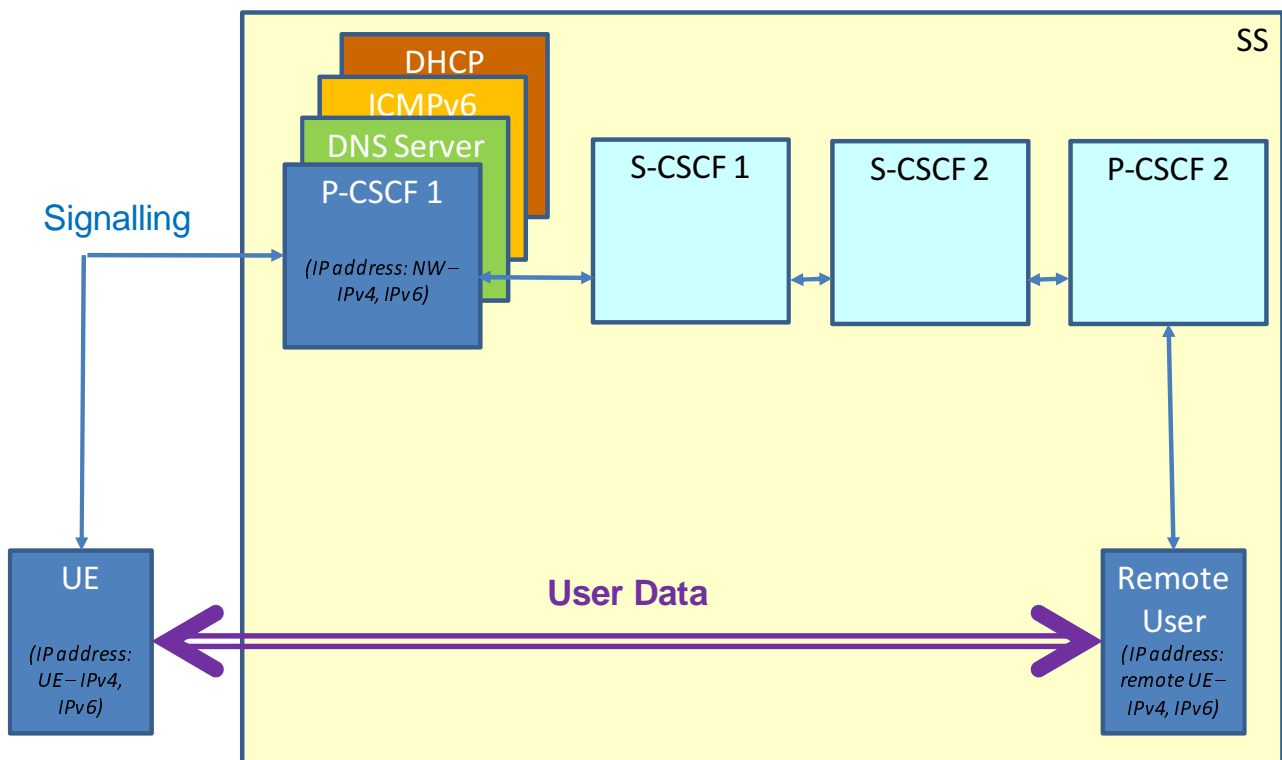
SS

DHCP

ICMPv6

DNS Server

P-CSCF 1

(IP address: NW – IPv4, IPv6)

Signalling

S-CSCF 1

S-CSCF 2

P-CSCF 2

UE

(IP address: UE – IPv4, IPv6)

User Data

Remote User

(IP address: remote UE – IPv4, IPv6)